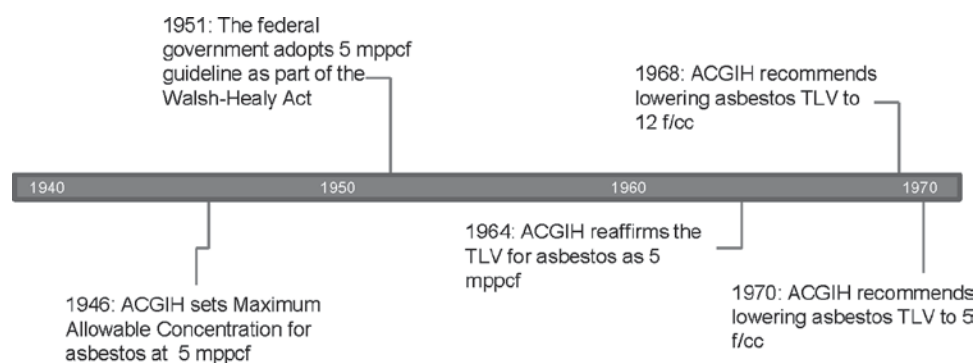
1951: The federal government adopts 5 mppcf guideline as part of the Walsh-Healy Act

1968: ACGIH recommends lowering asbestos TLV to 12 f/cc

1940

1950

1960

1970

1964: ACGIH reaffirms the TLV for asbestos as 5 mppcf

1946: ACGIH sets Maximum Allowable Concentration for asbestos at 5 mppcf

1970: ACGIH recommends lowering asbestos TLV to 5 f/cc